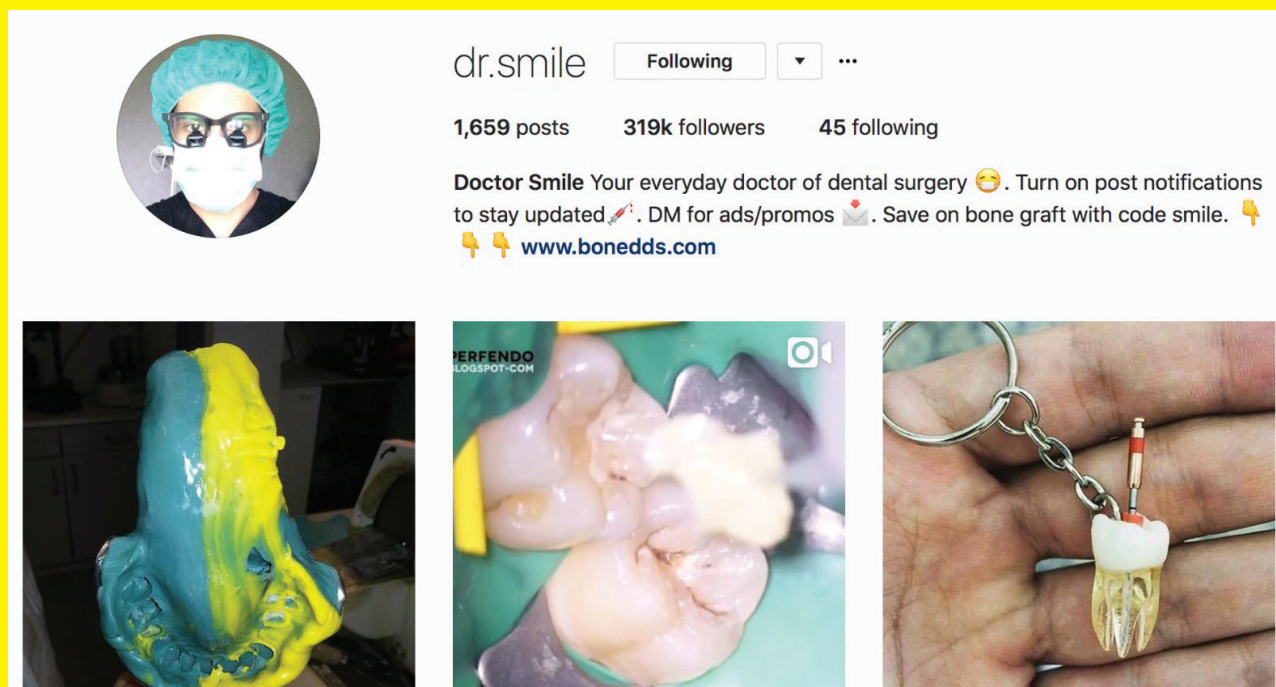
dr.smile Following ▾ ···

1,659 posts 319k followers 45 following

Doctor Smile Your everyday doctor of dental surgery 😷. Turn on post notifications to stay updated💉. DM for ads/promos 📩. Save on bone graft with code smile. 👇 👇 👇 www.bonedds.com

PERFENDO
LOGSPOT·COM